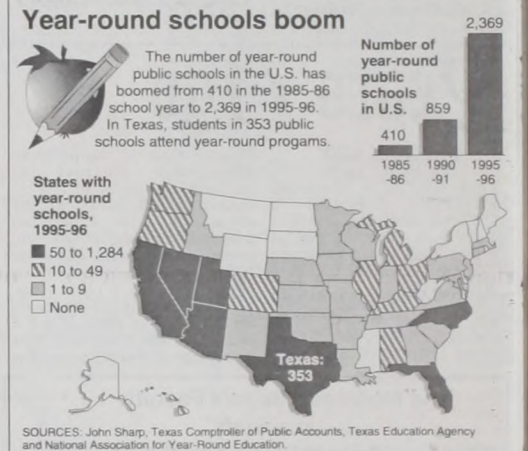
Year-round schools boom

The number of year-round public schools in the U.S. has boomed from 410 in the 1985-86 school year to 2,369 in 1995-96. In Texas, students in 353 public schools attend year-round progams.

Number of year-round public schools in U.S.

| 1985-86 | 1990-91 | 1995-96 |
|---|---|---|
| 410 | 859 | 2,369 |

States with year-round schools, 1995-96

50 to 1,284
10 to 49
1 to 9
None

Texas: 353

SOURCES: John Sharp, Texas Comptroller of Public Accounts, Texas Education Agency and National Association for Year-Round Education.